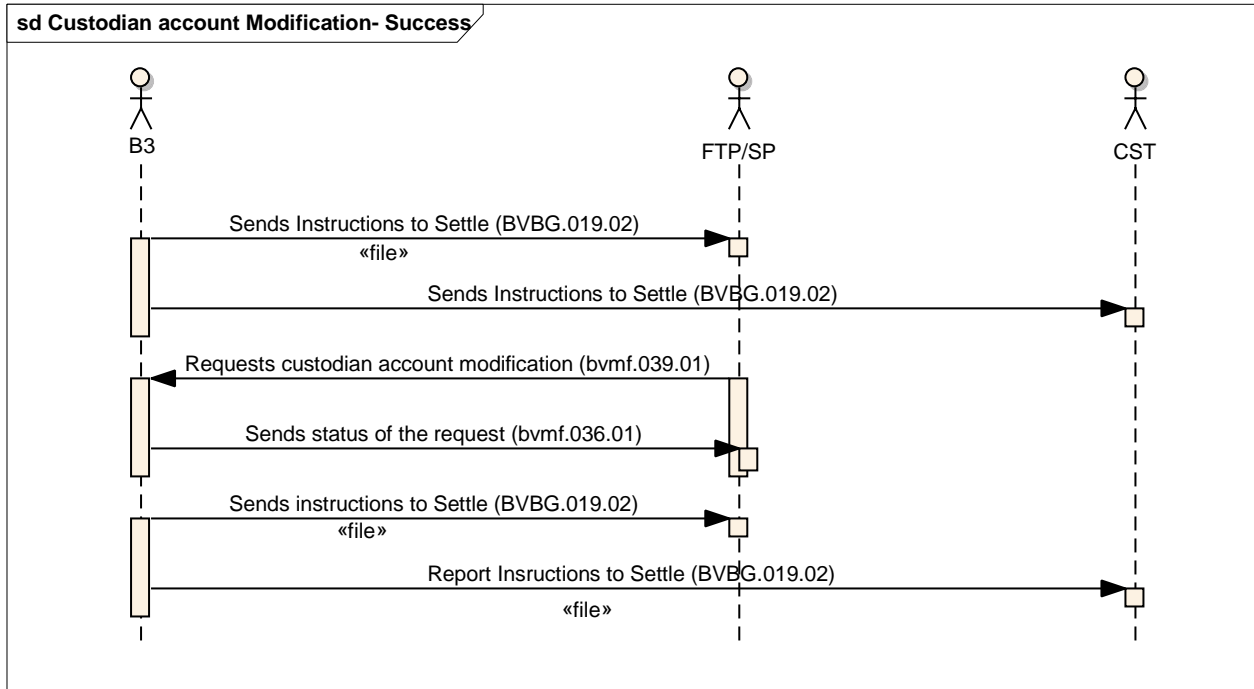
sd Custodian account Modification- Success

B3

FTP/SP

CST

Sends Instructions to Settle (BVBG.019.02)

«file»

Sends Instructions to Settle (BVBG.019.02)

Requests custodian account modification (bvmf.039.01)

Sends status of the request (bvmf.036.01)

Sends instructions to Settle (BVBG.019.02)

«file»

Report Insructions to Settle (BVBG.019.02)

«file»